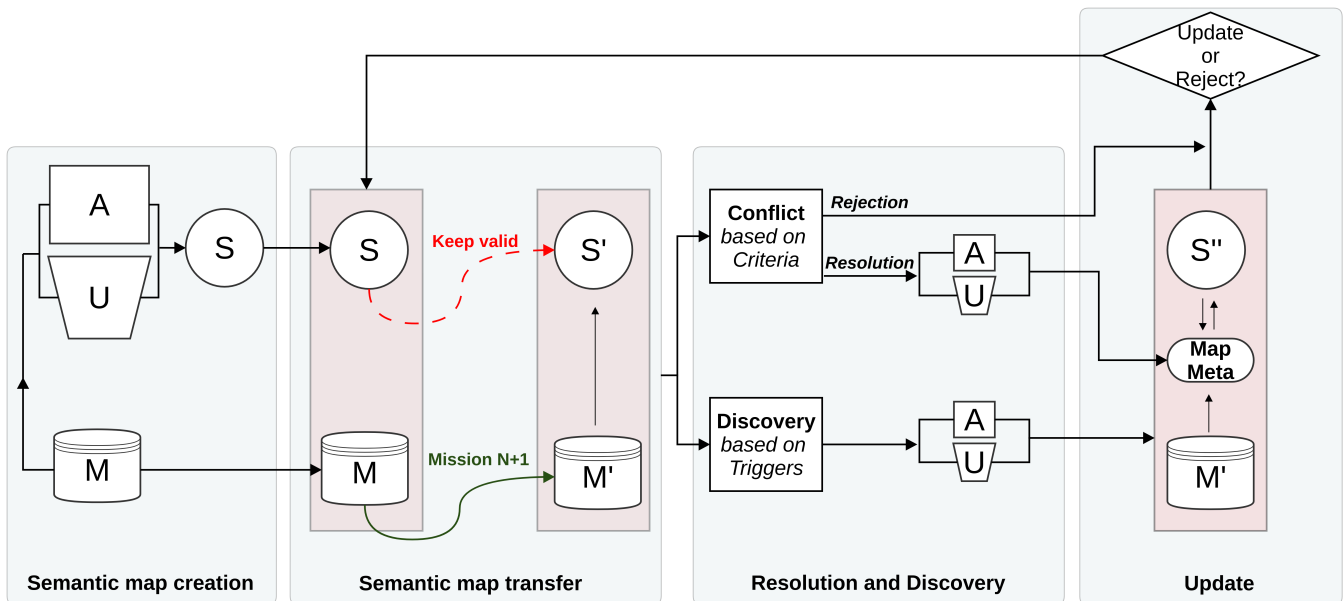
Update or Reject?

A

U

S

M

Semantic map creation

S

Keep valid

S'

M

Mission N+1

M'

Semantic map transfer

Conflict based on Criteria

Rejection

Resolution

A

U

Discovery based on Triggers

A

U

Resolution and Discovery

S''

Map Meta

M'

Update